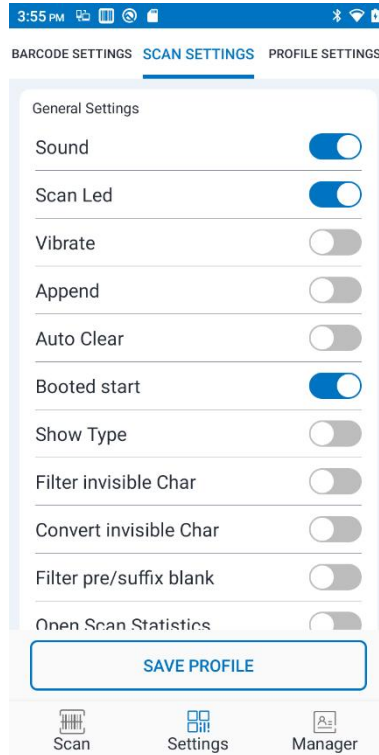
3:55 PM

BARCODE SETTINGS SCAN SETTINGS PROFILE SETTINGS

General Settings

Sound

Scan Led

Vibrate

Append

Auto Clear

Booted start

Show Type

Filter invisible Char

Convert invisible Char

Filter pre/suffix blank

Open Scan Statistics

SAVE PROFILE

Scan Settings Manager